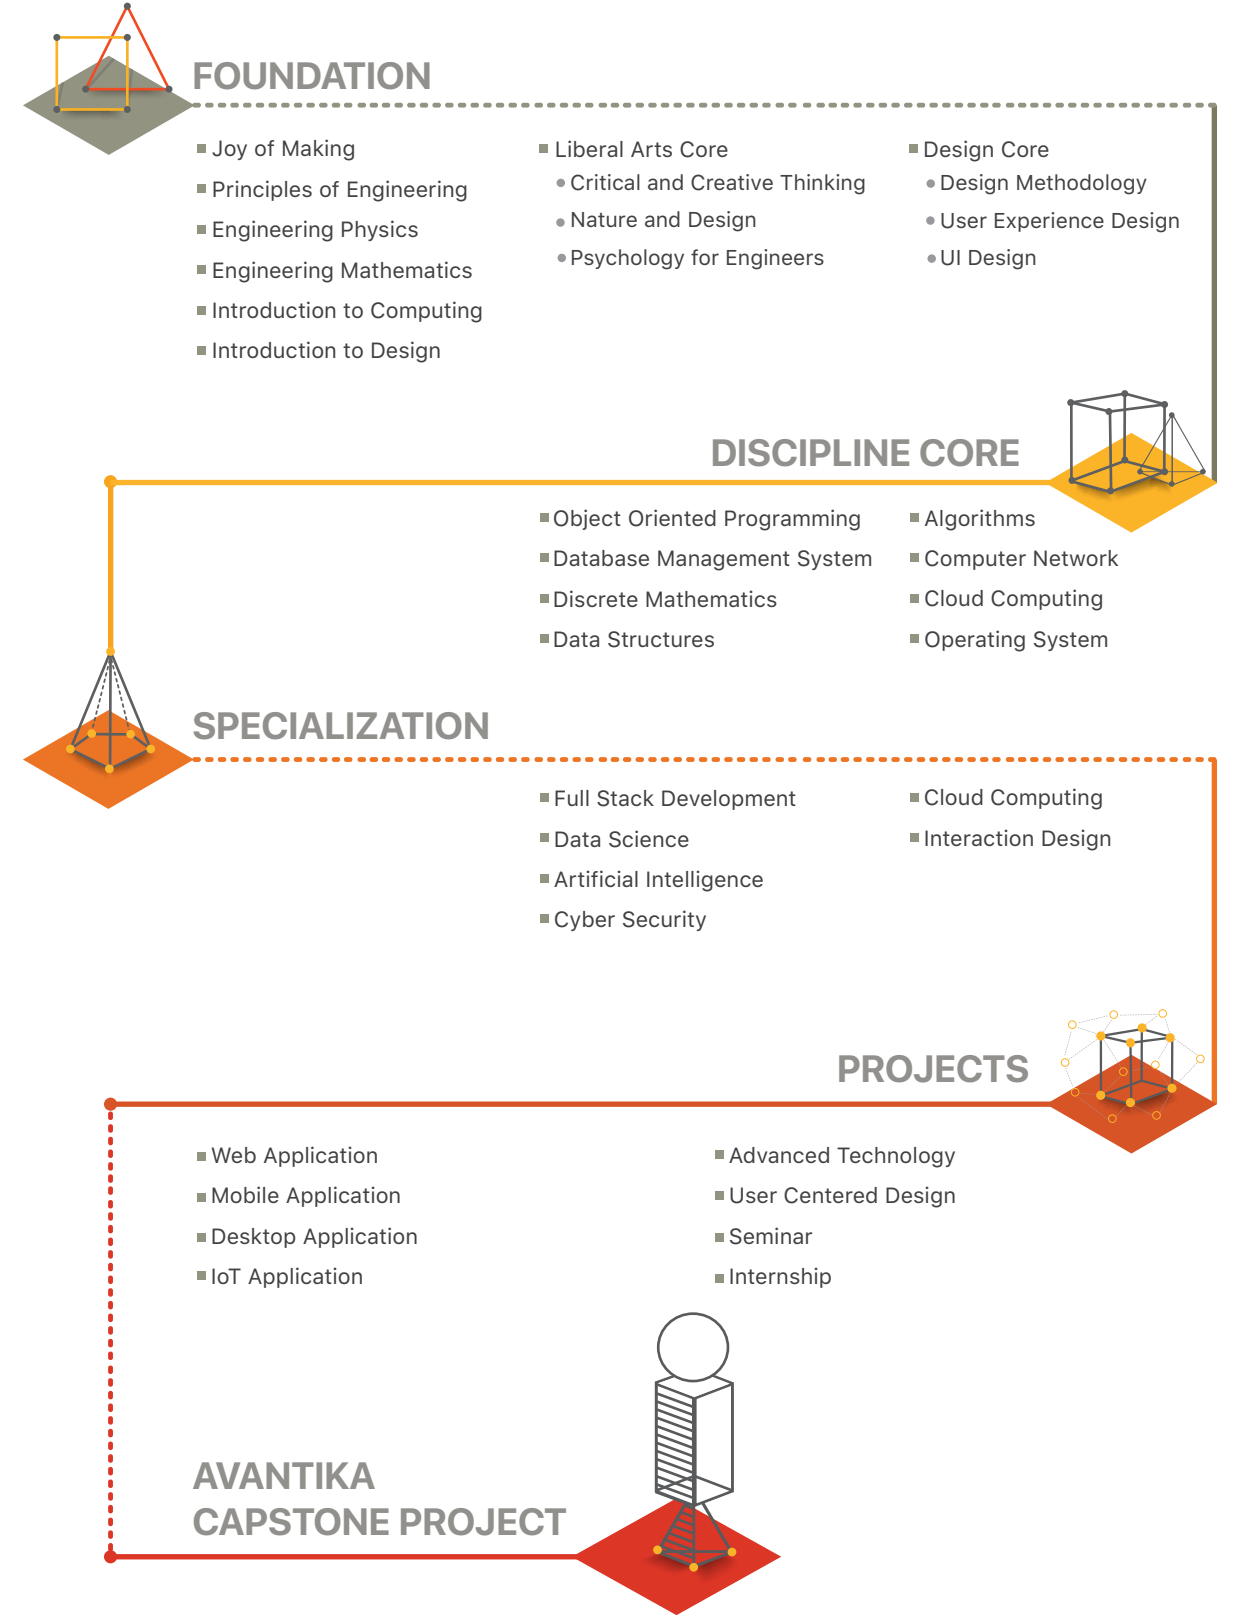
FOUNDATION

Joy of Making
Principles of Engineering
Engineering Physics
Engineering Mathematics
Introduction to Computing
Introduction to Design

Liberal Arts Core
Critical and Creative Thinking
Nature and Design
Psychology for Engineers

Design Core
Design Methodology
User Experience Design
UI Design

DISCIPLINE CORE

Object Oriented Programming
Database Management System
Discrete Mathematics
Data Structures

Algorithms
Computer Network
Cloud Computing
Operating System

SPECIALIZATION

Full Stack Development
Data Science
Artificial Intelligence
Cyber Security

Cloud Computing
Interaction Design

PROJECTS

Web Application
Mobile Application
Desktop Application
IoT Application

Advanced Technology
User Centered Design
Seminar
Internship

AVANTIKA
CAPSTONE PROJECT